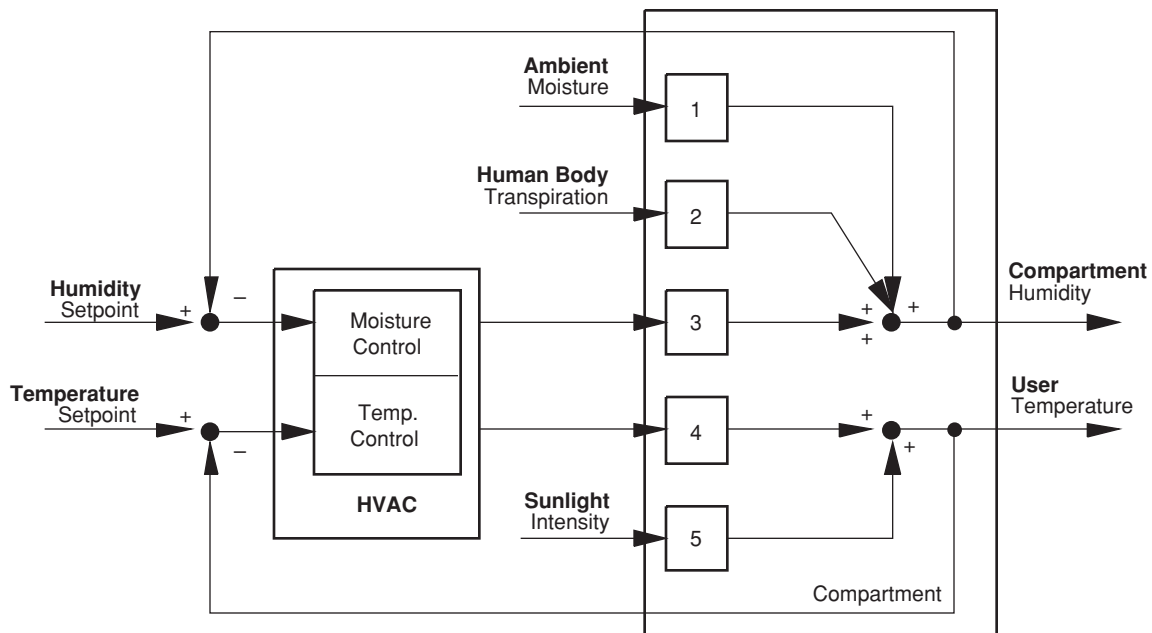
Ambient
Moisture

1

Human Body
Transpiration

2

Humidity
Setpoint

+

−

Moisture
Control

3

+
+
+

Compartment
Humidity

Temperature
Setpoint

+

−

Temp.
Control

4

+
+

User
Temperature

HVAC

Sunlight
Intensity

5

Compartment